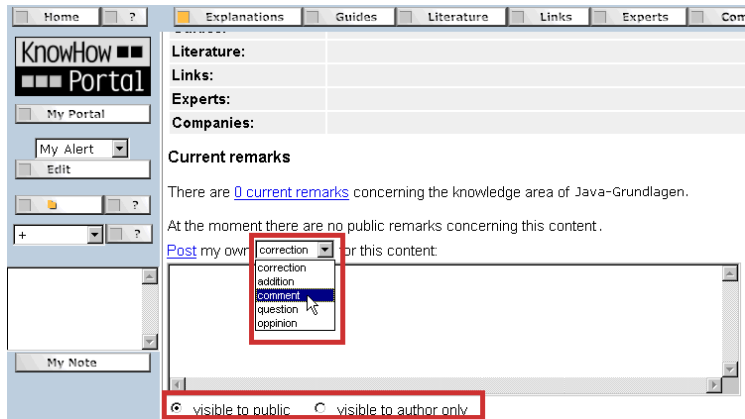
Home ?

Explanations Guides Literature Links Experts Com

KnowHow Portal

My Portal

My Alert

Edit

?

+

?

My Note

Literature:

Links:

Experts:

Companies:

Current remarks

There are 0 current remarks concerning the knowledge area of Java-Grundlagen.

At the moment there are no public remarks concerning this content.

Post my own correction for this content:

correction
addition
comment
question
oppinion

visible to public visible to author only